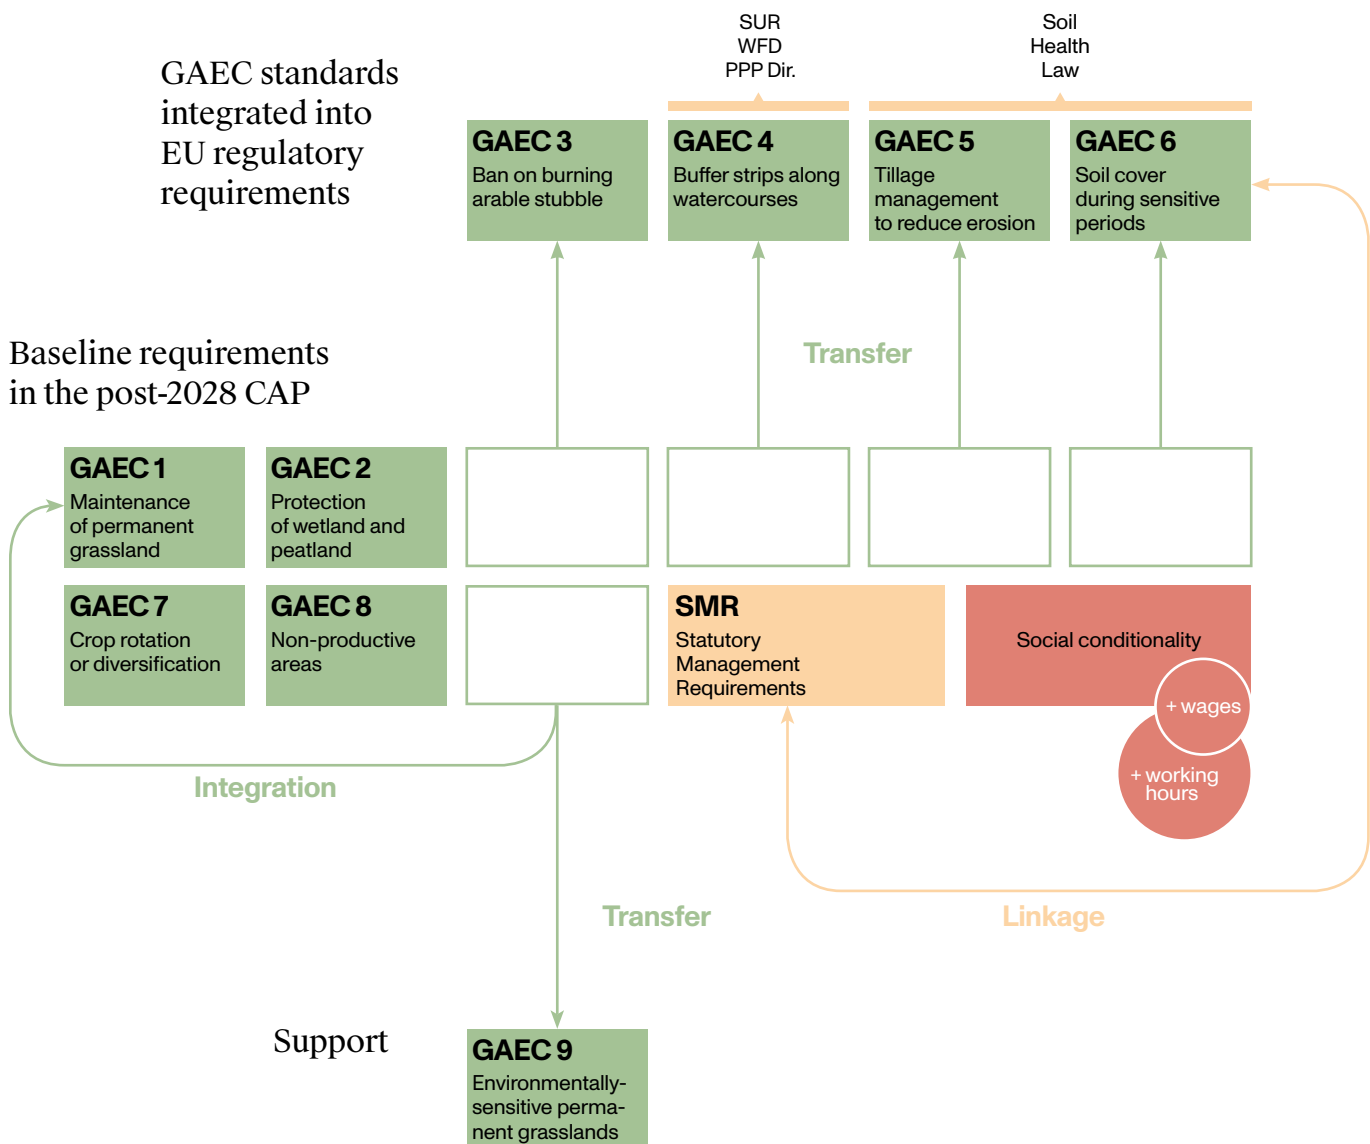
SUR
WFD
PPP Dir.

Soil
Health
Law

GAEC standards integrated into EU regulatory requirements

GAEC 3
Ban on burning arable stubble

GAEC 4
Buffer strips along watercourses

GAEC 5
Tillage management to reduce erosion

GAEC 6
Soil cover during sensitive periods

Baseline requirements in the post-2028 CAP

Transfer

GAEC 1
Maintenance of permanent grassland

GAEC 2
Protection of wetland and peatland

GAEC 7
Crop rotation or diversification

GAEC 8
Non-productive areas

SMR
Statutory Management Requirements

Social conditionality

+ wages

+ working hours

Integration

Transfer

Linkage

Support

GAEC 9
Environmentally-sensitive permanent grasslands